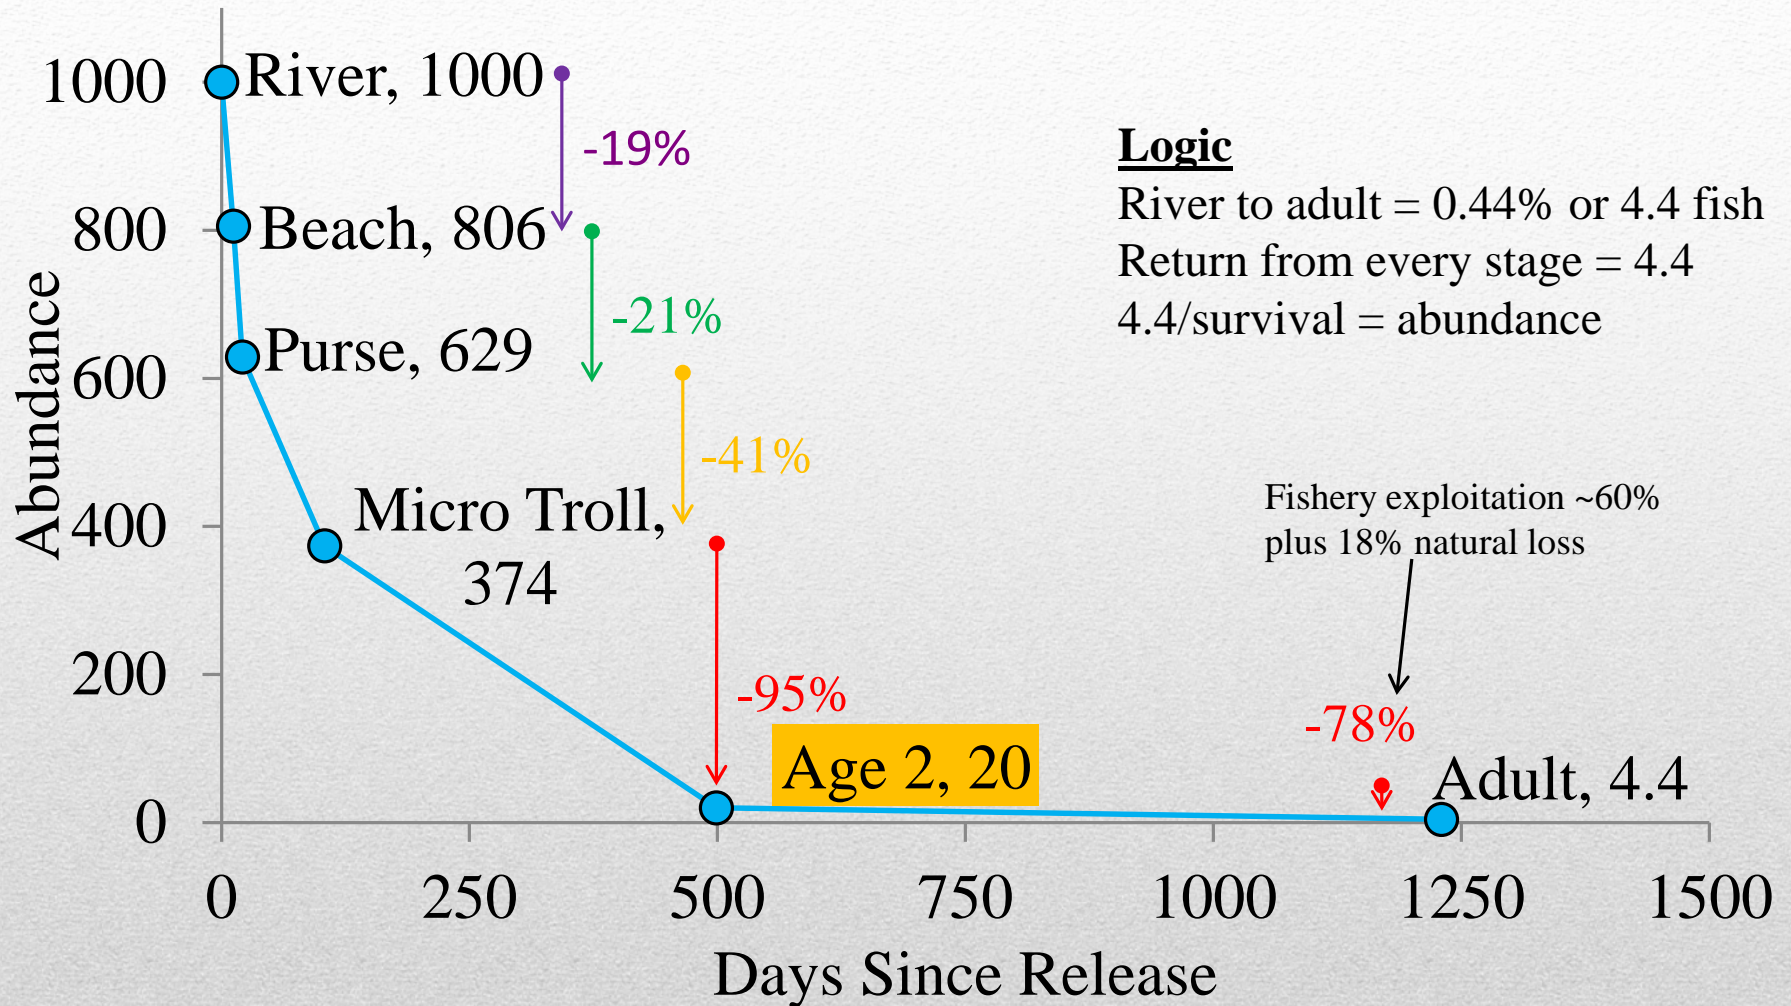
1000
800
600
400
200
0
Abundance

River, 1000
-19%
Beach, 806
-21%
Purse, 629
-41%
Micro Troll, 374
-95%
Age 2, 20
-78%
Adult, 4.4

Logic
River to adult = 0.44% or 4.4 fish
Return from every stage = 4.4
4.4/survival = abundance

Fishery exploitation ~60% plus 18% natural loss

0
250
500
750
1000
1250
1500
Days Since Release